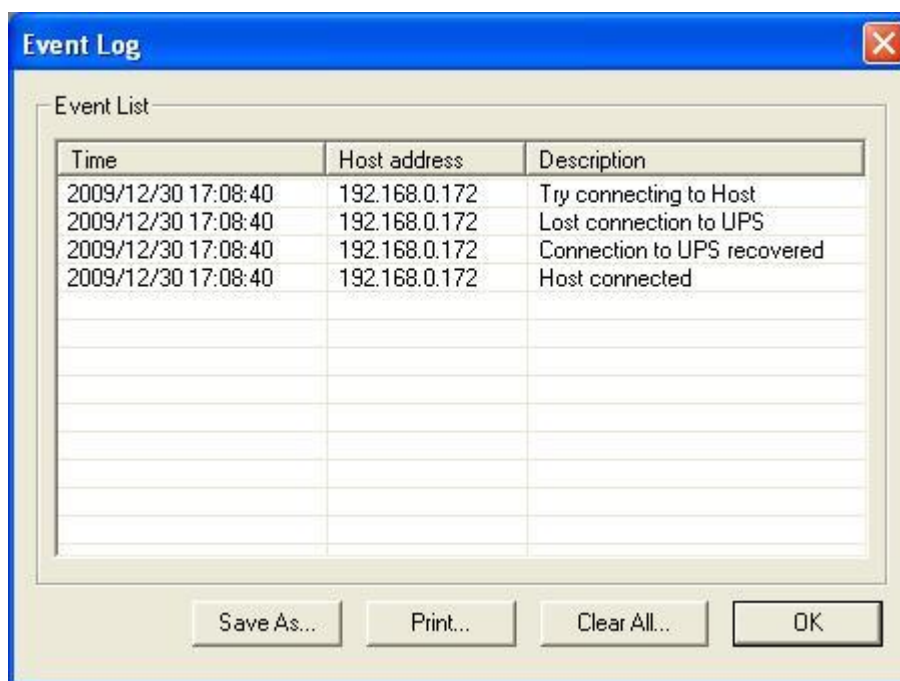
Event Log

Event List

| Time | Host address | Description |
|---|---|---|
| 2009/12/30 17:08:40 | 192.168.0.172 | Try connecting to Host |
| 2009/12/30 17:08:40 | 192.168.0.172 | Lost connection to UPS |
| 2009/12/30 17:08:40 | 192.168.0.172 | Connection to UPS recovered |
| 2009/12/30 17:08:40 | 192.168.0.172 | Host connected |

Save As... Print... Clear All... OK